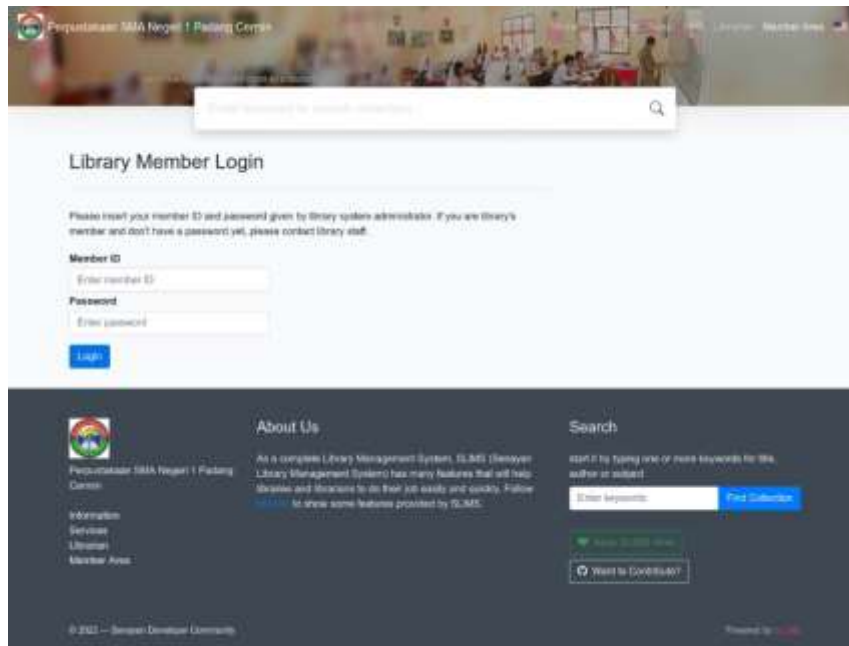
Perpustakaan SMA Negeri 1 Padang Cermin

Librarian Member Area

Enter keyword to search collection...

Library Member Login

Please insert your member ID and password given by library system administrator. If you are library's member and don't have a password yet, please contact library staff.

Member ID

Enter member ID

Password

Enter password

Login

Perpustakaan SMA Negeri 1 Padang Cermin

Information
Services
Librarian
Member Area

About Us

As a complete Library Management System, SLiMS (Senayan Library Management System) has many features that will help libraries and librarians to do their job easily and quickly. Follow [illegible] to show some features provided by SLiMS.

Search

start it by typing one or more keywords for title, author or subject

Enter keywords

Find Collection

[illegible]

Want to Contribute?

© 2022 — Senayan Developer Community

Powered by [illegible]